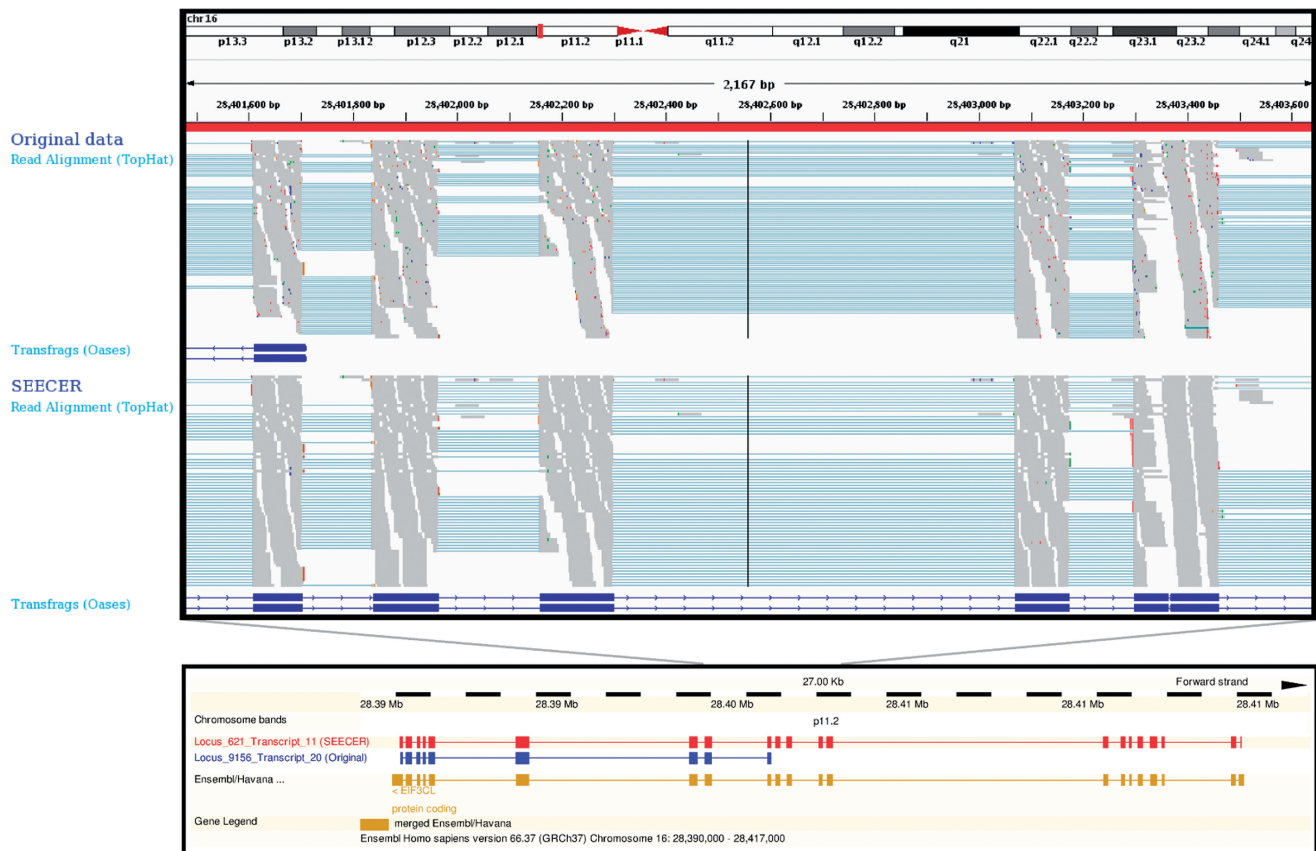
chr16

p13.3 p13.2 p13.12 p12.3 p12.2 p12.1 p11.2 p11.1 q11.2 q12.1 q12.2 q21 q22.1 q22.2 q23.1 q23.2 q24.1 q24

2,167 bp

28,401,600 bp 28,401,800 bp 28,402,000 bp 28,402,200 bp 28,402,400 bp 28,402,600 bp 28,402,800 bp 28,403,000 bp 28,403,200 bp 28,403,400 bp 28,403,600

Original data
Read Alignment (TopHat)

Transfrags (Oases)

SEECER
Read Alignment (TopHat)

Transfrags (Oases)

27.00 Kb
Forward strand

28.39 Mb 28.39 Mb 28.40 Mb 28.41 Mb 28.41 Mb 28.41 Mb

Chromosome bands
p11.2

Locus_621_Transcript_11 (SEECER)
Locus_9156_Transcript_20 (Original)
Ensembl/Havana ...
< EIF3CL
protein coding

Gene Legend
merged Ensembl/Havana

Ensembl Homo sapiens version 66.37 (GRCh37) Chromosome 16: 28,390,000 - 28,417,000